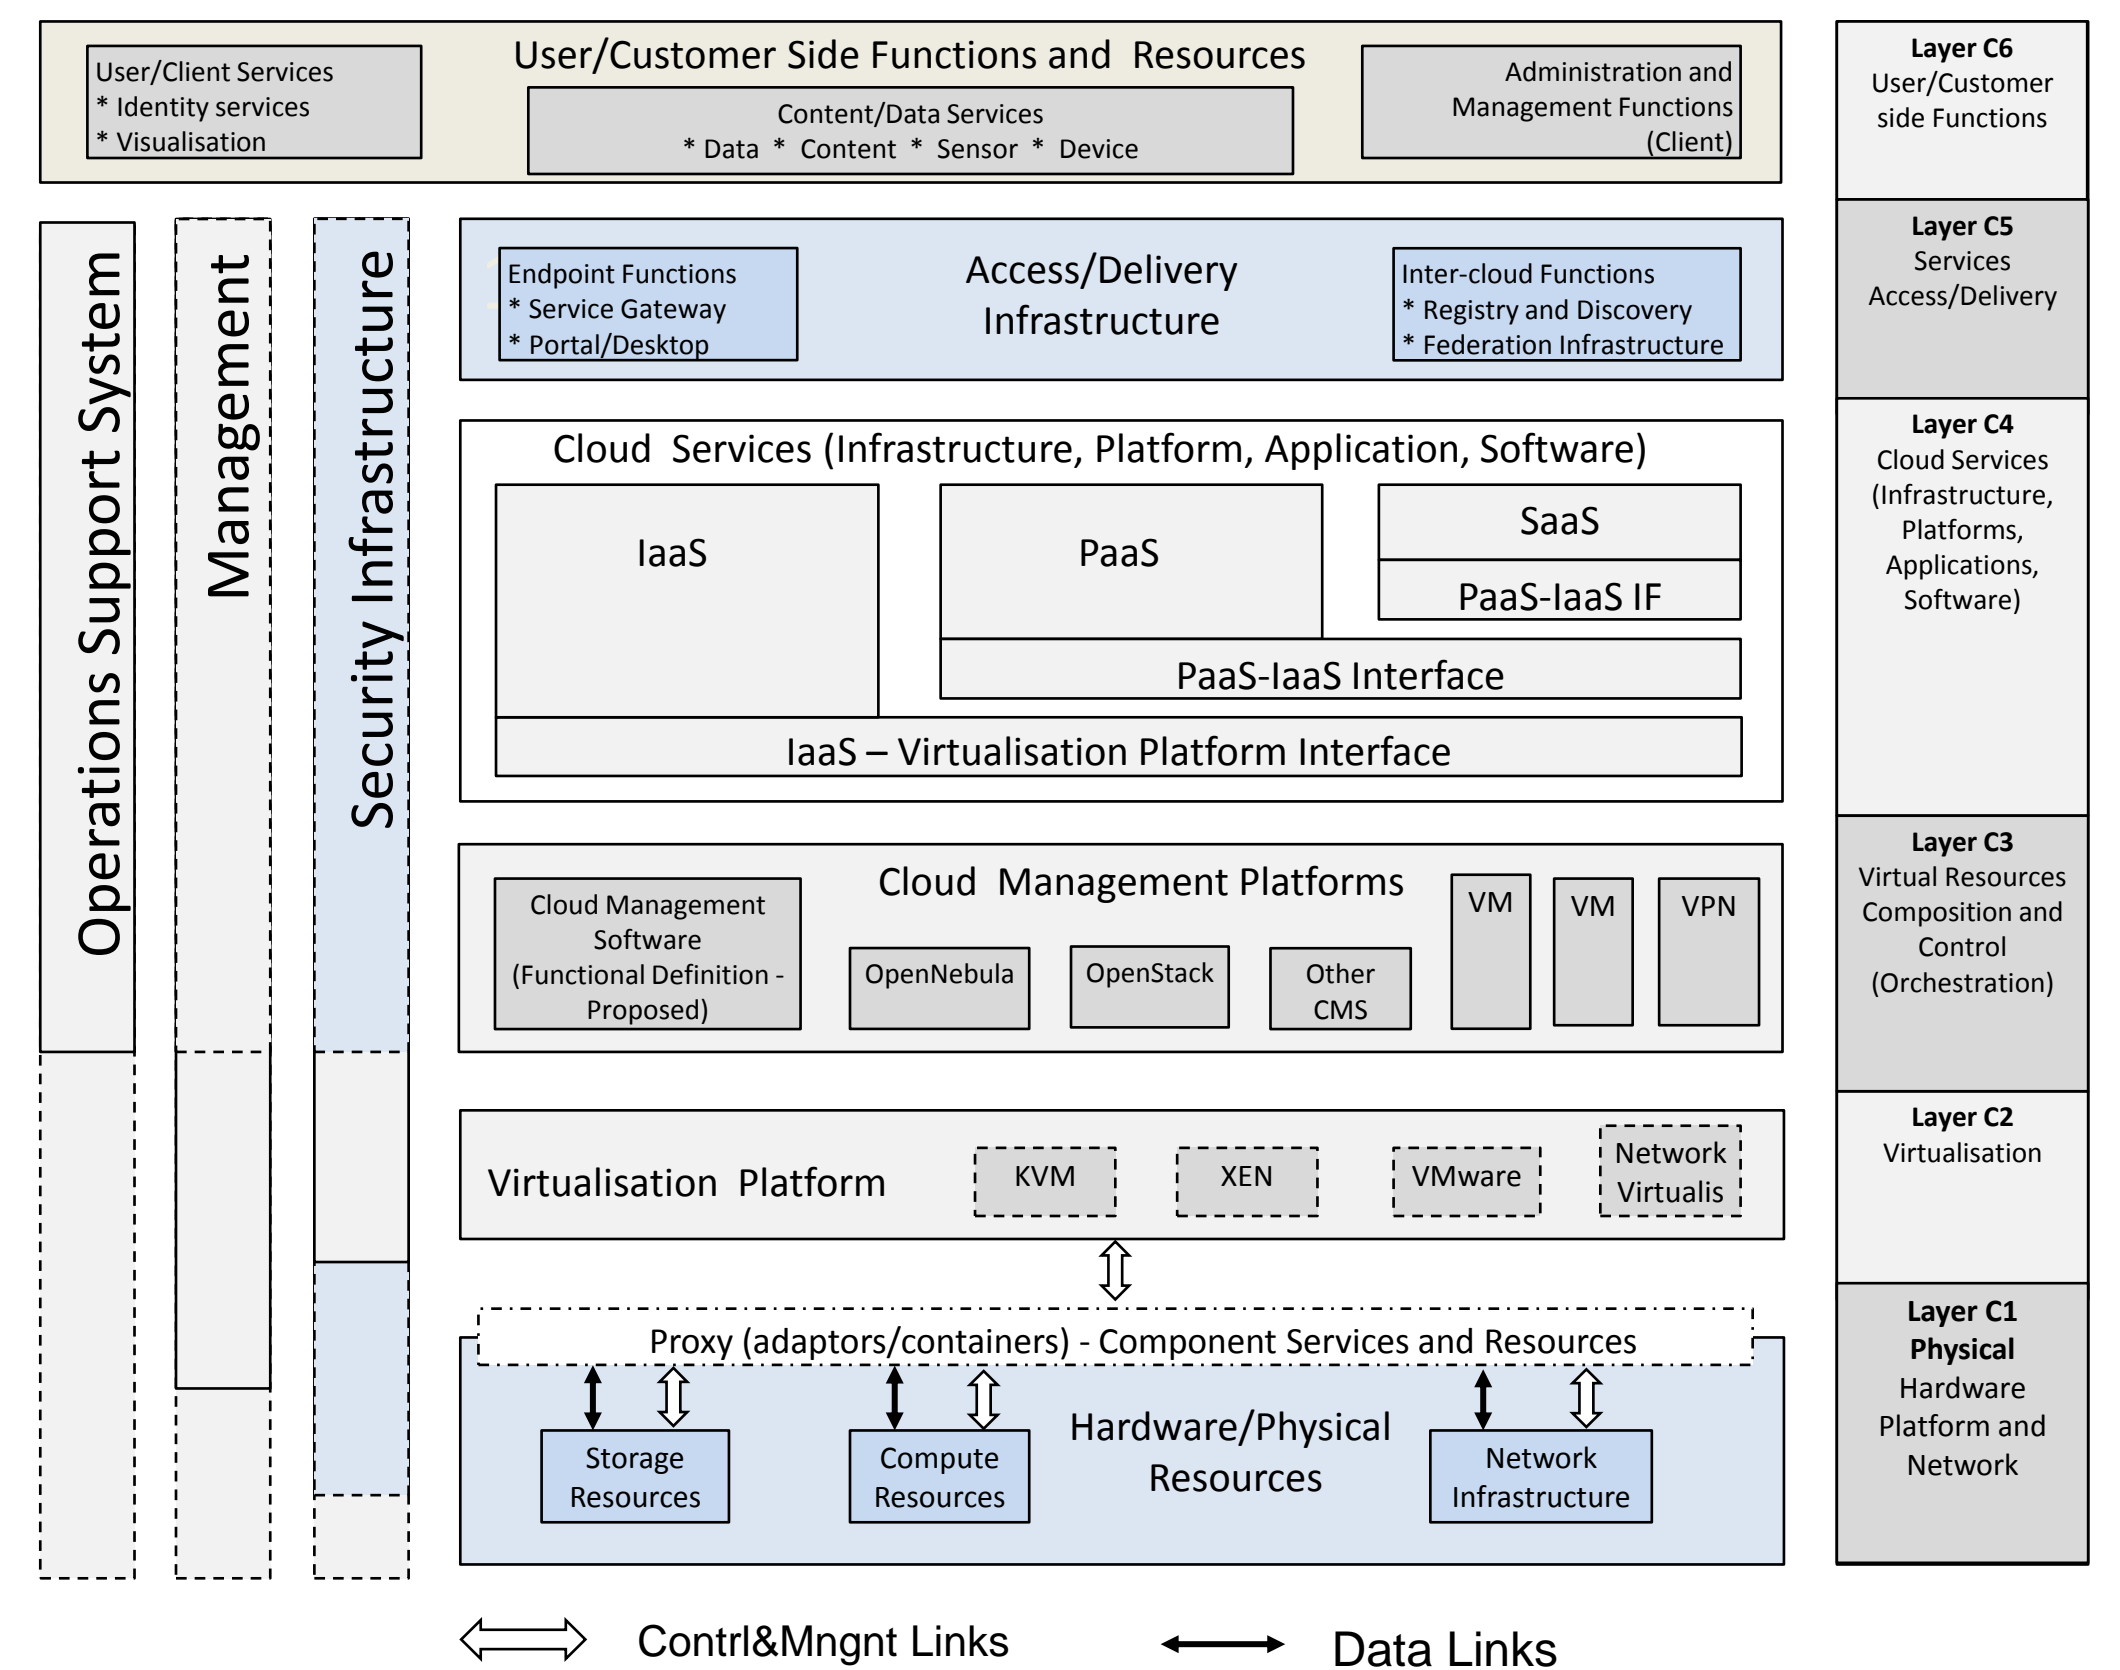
User/Customer Side Functions and Resources

User/Client Services
* Identity services
* Visualisation

Content/Data Services
* Data * Content * Sensor * Device

Administration and Management Functions (Client)

Layer C6
User/Customer side Functions

Operations Support System

Management

Security Infrastructure

Endpoint Functions
* Service Gateway
* Portal/Desktop

Access/Delivery Infrastructure

Inter-cloud Functions
* Registry and Discovery
* Federation Infrastructure

Layer C5
Services Access/Delivery

Cloud Services (Infrastructure, Platform, Application, Software)

IaaS

PaaS

SaaS

PaaS-IaaS IF

PaaS-IaaS Interface

IaaS – Virtualisation Platform Interface

Layer C4
Cloud Services (Infrastructure, Platforms, Applications, Software)

Cloud Management Platforms

Cloud Management Software (Functional Definition - Proposed)

OpenNebula

OpenStack

Other CMS

VM

VM

VPN

Layer C3
Virtual Resources Composition and Control (Orchestration)

Virtualisation Platform

KVM

XEN

VMware

Network Virtualis

Layer C2
Virtualisation

Proxy (adaptors/containers) - Component Services and Resources

Storage Resources

Compute Resources

Hardware/Physical Resources

Network Infrastructure

Layer C1
Physical
Hardware Platform and Network

Contrl&Mngnt Links

Data Links